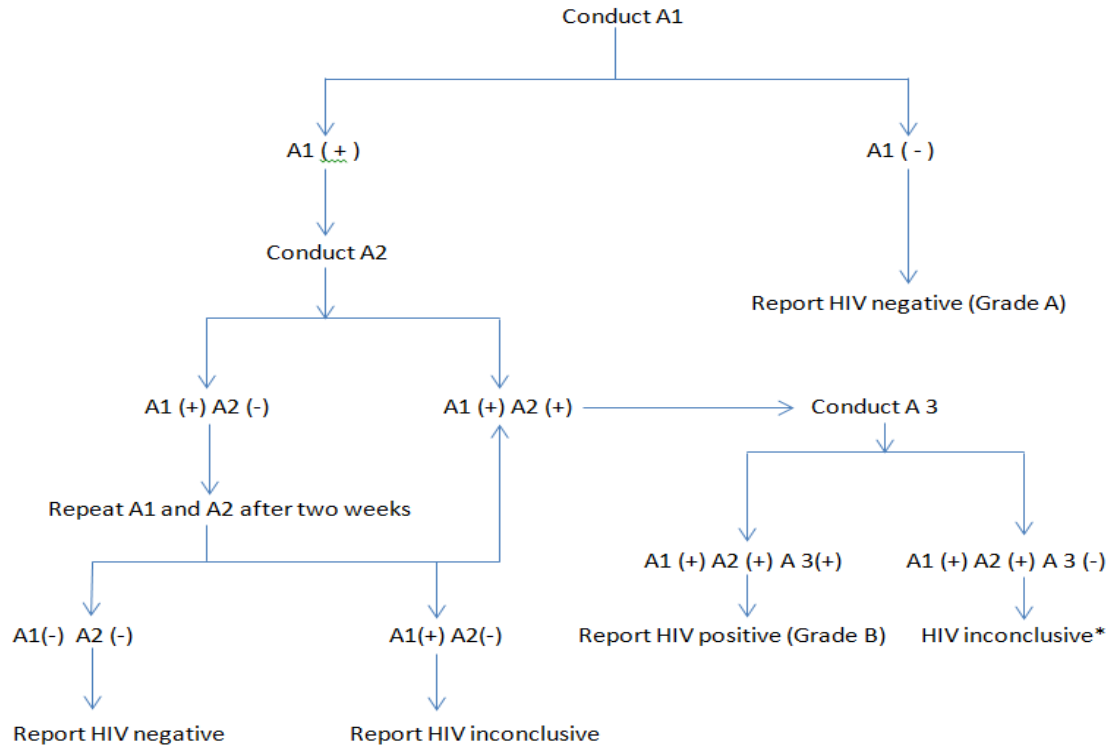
Conduct A1

A1 ( + )

A1 ( - )

Conduct A2

Report HIV negative (Grade A)

A1 (+) A2 (-)

A1 (+) A2 (+)

Conduct A 3

Repeat A1 and A2 after two weeks

A1 (+) A2 (+) A 3(+)

A1 (+) A2 (+) A 3 (-)

A1(-) A2 (-)

A1(+) A2(-)

Report HIV positive (Grade B)

HIV inconclusive*

Report HIV negative

Report HIV inconclusive